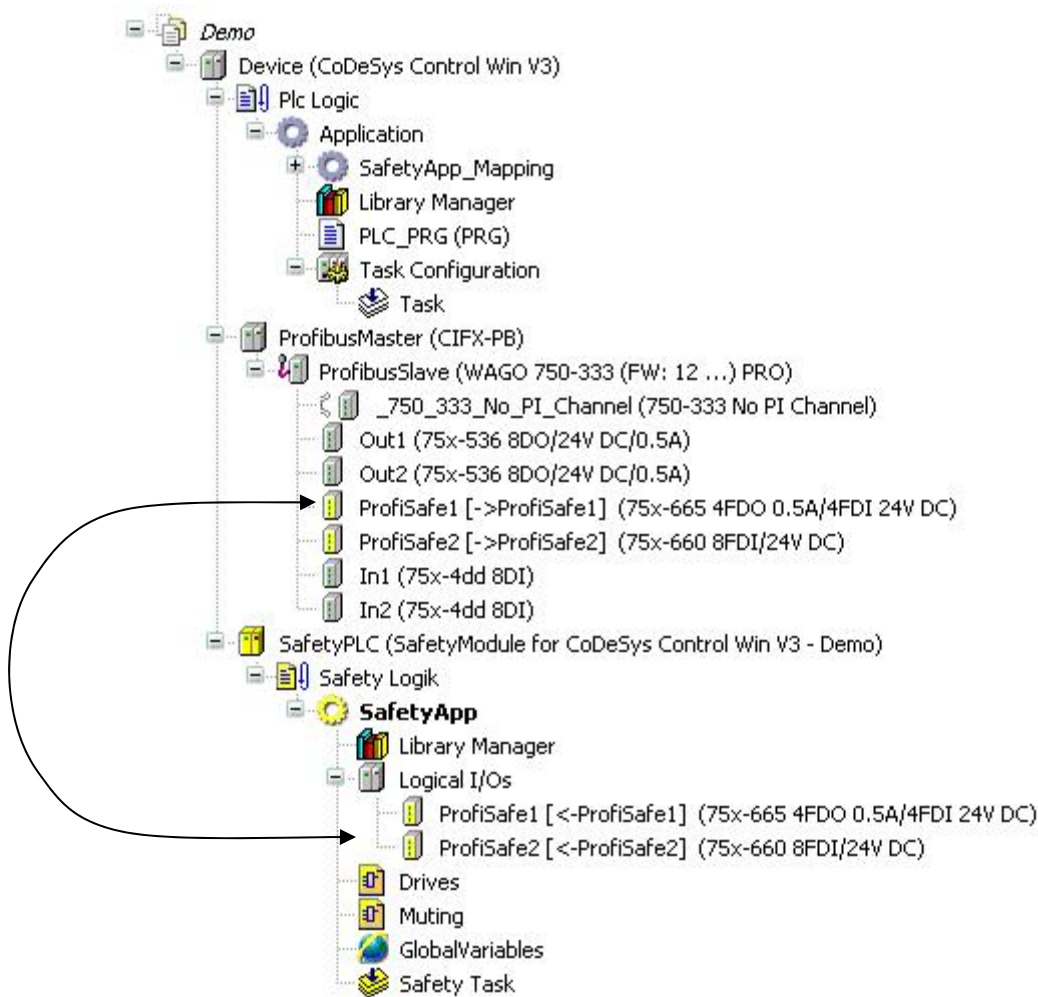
Demo
Device (CoDeSys Control Win V3)
Plc Logic
Application
SafetyApp_Mapping
Library Manager
PLC_PRG (PRG)
Task Configuration
Task
ProfibusMaster (CIFX-PB)
ProfibusSlave (WAGO 750-333 (FW: 12 ...) PRO)
_750_333_No_PI_Channel (750-333 No PI Channel)
Out1 (75x-536 8DO/24V DC/0.5A)
Out2 (75x-536 8DO/24V DC/0.5A)
ProfiSafe1 [->ProfiSafe1] (75x-665 4FDO 0.5A/4FDI 24V DC)
ProfiSafe2 [->ProfiSafe2] (75x-660 8FDI/24V DC)
In1 (75x-4dd 8DI)
In2 (75x-4dd 8DI)
SafetyPLC (SafetyModule for CoDeSys Control Win V3 - Demo)
Safety Logik
SafetyApp
Library Manager
Logical I/Os
ProfiSafe1 [<-ProfiSafe1] (75x-665 4FDO 0.5A/4FDI 24V DC)
ProfiSafe2 [<-ProfiSafe2] (75x-660 8FDI/24V DC)
Drives
Muting
GlobalVariables
Safety Task